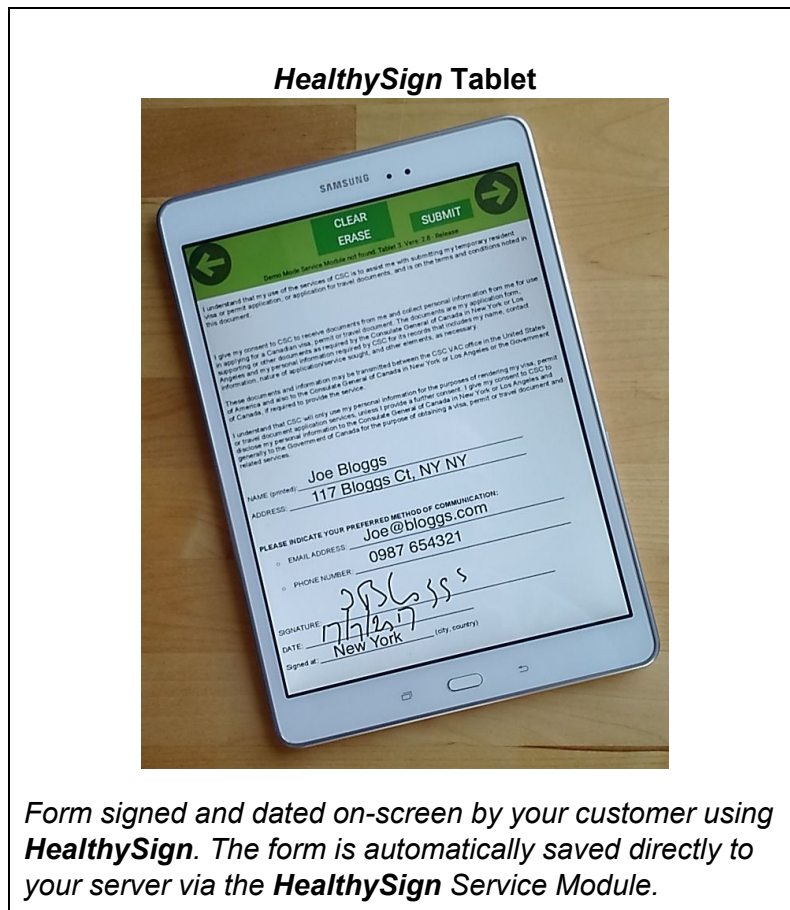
***HealthySign* Tablet**

SAMSUNG

CLEAR ERASE

SUBMIT

Demo Mode Service Module not found. Tablet 3. Vers: 2.6 - Release

I understand that my use of the services of CSC is to assist me with submitting my temporary resident visa or permit application, or application for travel documents, and is on the terms and conditions noted in this document.

I give my consent to CSC to receive documents from me and collect personal information from me for use in applying for a Canadian visa, permit or travel document. The documents are my application form, supporting or other documents as required by the Consulate General of Canada in New York or Los Angeles and my personal information required by CSC for its records that includes my name, contact information, nature of application/service sought, and other elements, as necessary.

These documents and information may be transmitted between the CSC VAC office in the United States of America and also to the Consulate General of Canada in New York or Los Angeles or the Government of Canada, if required to provide the service.

I understand that CSC will only use my personal information for the purposes of rendering my visa, permit or travel document application services. Unless I provide a further consent, I give my consent to CSC to disclose my personal information to the Consulate General of Canada in New York or Los Angeles and generally to the Government of Canada for the purpose of obtaining a visa, permit or travel document and related services.

NAME (printed): Joe Bloggs

ADDRESS: 117 Bloggs Ct, NY NY

PLEASE INDICATE YOUR PREFERRED METHOD OF COMMUNICATION:

EMAIL ADDRESS: Joe@bloggs.com

PHONE NUMBER: 0987 654321

SIGNATURE: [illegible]

DATE: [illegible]

Signed at: New York (city, country)

*Form signed and dated on-screen by your customer using **HealthySign**. The form is automatically saved directly to your server via the **HealthySign** Service Module.*